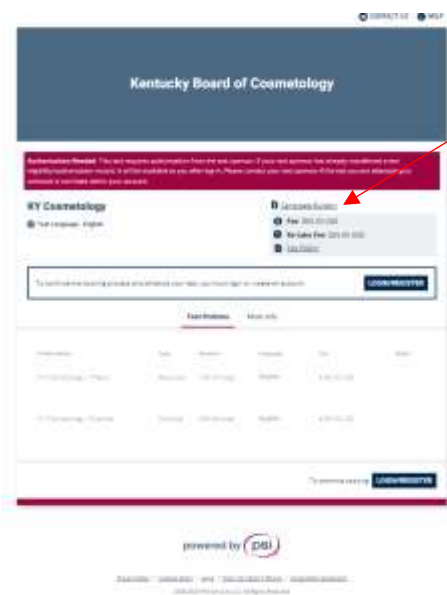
CONTACT US HELP

Kentucky Board of Cosmetology

Authorization Needed: This test requires authorization from the test sponsor. If your test sponsor has already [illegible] eligibility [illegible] it will be available to you after log in. Please contact your test sponsor if the test you are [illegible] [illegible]

KY Cosmetology

Test Language: English

Candidate Bulletin

Fee: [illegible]

Re-take Fee: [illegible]

Test Policy

To continue the booking process and schedule your test, you must login or create an account.

LOGIN/REGISTER

Test Options

More Info

To continue signing

LOGIN/REGISTER

powered by psi

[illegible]